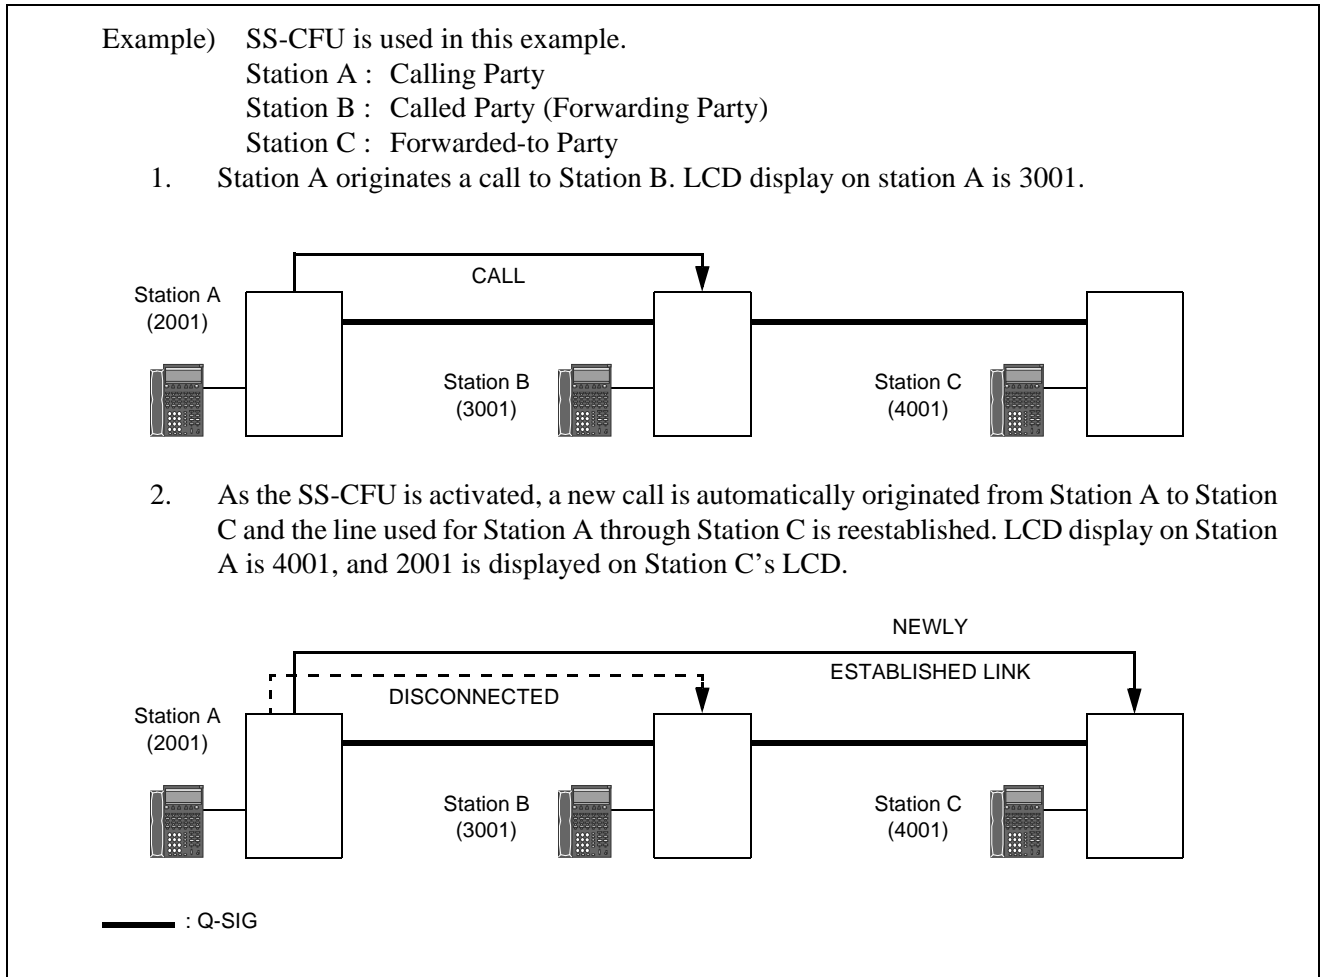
Example) SS-CFU is used in this example.
Station A : Calling Party
Station B : Called Party (Forwarding Party)
Station C : Forwarded-to Party

1. Station A originates a call to Station B. LCD display on station A is 3001.

CALL

Station A
(2001)

Station B
(3001)

Station C
(4001)

2. As the SS-CFU is activated, a new call is automatically originated from Station A to Station C and the line used for Station A through Station C is reestablished. LCD display on Station A is 4001, and 2001 is displayed on Station C's LCD.

NEWLY
ESTABLISHED LINK

DISCONNECTED

Station A
(2001)

Station B
(3001)

Station C
(4001)

: Q-SIG